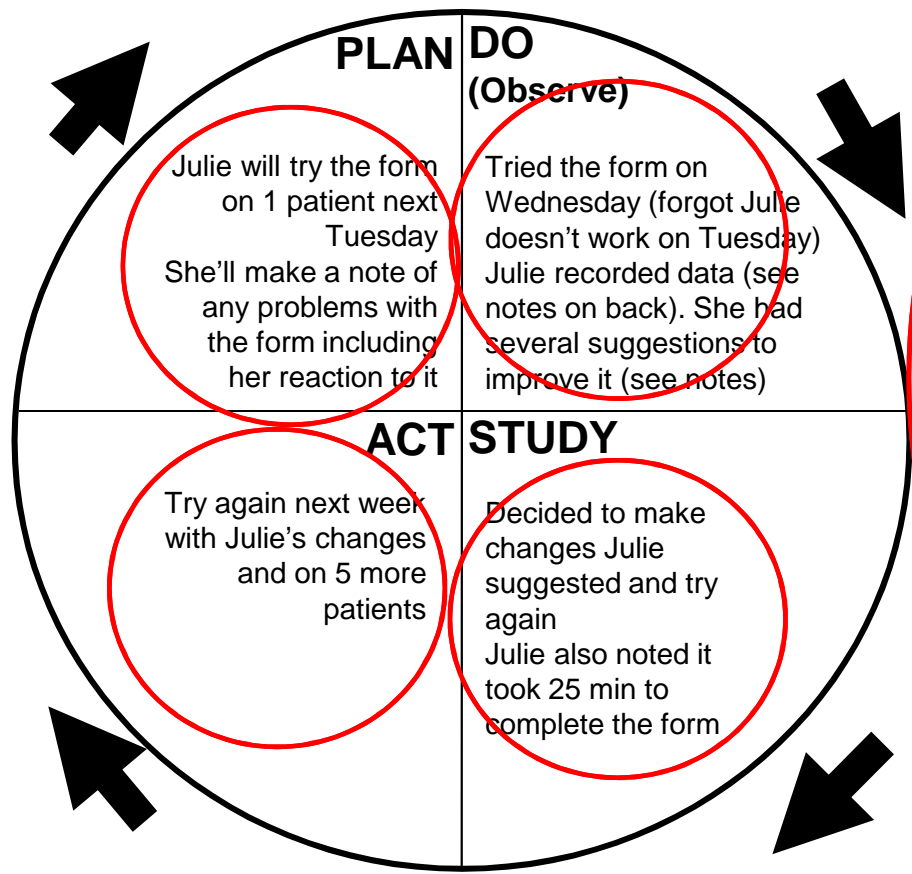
PLAN

Julie will try the form on 1 patient next Tuesday
She'll make a note of any problems with the form including her reaction to it

DO
(Observe)

Tried the form on Wednesday (forgot Julie doesn't work on Tuesday)
Julie recorded data (see notes on back). She had several suggestions to improve it (see notes)

ACT

Try again next week with Julie's changes and on 5 more patients

STUDY

Decided to make changes Julie suggested and try again
Julie also noted it took 25 min to complete the form